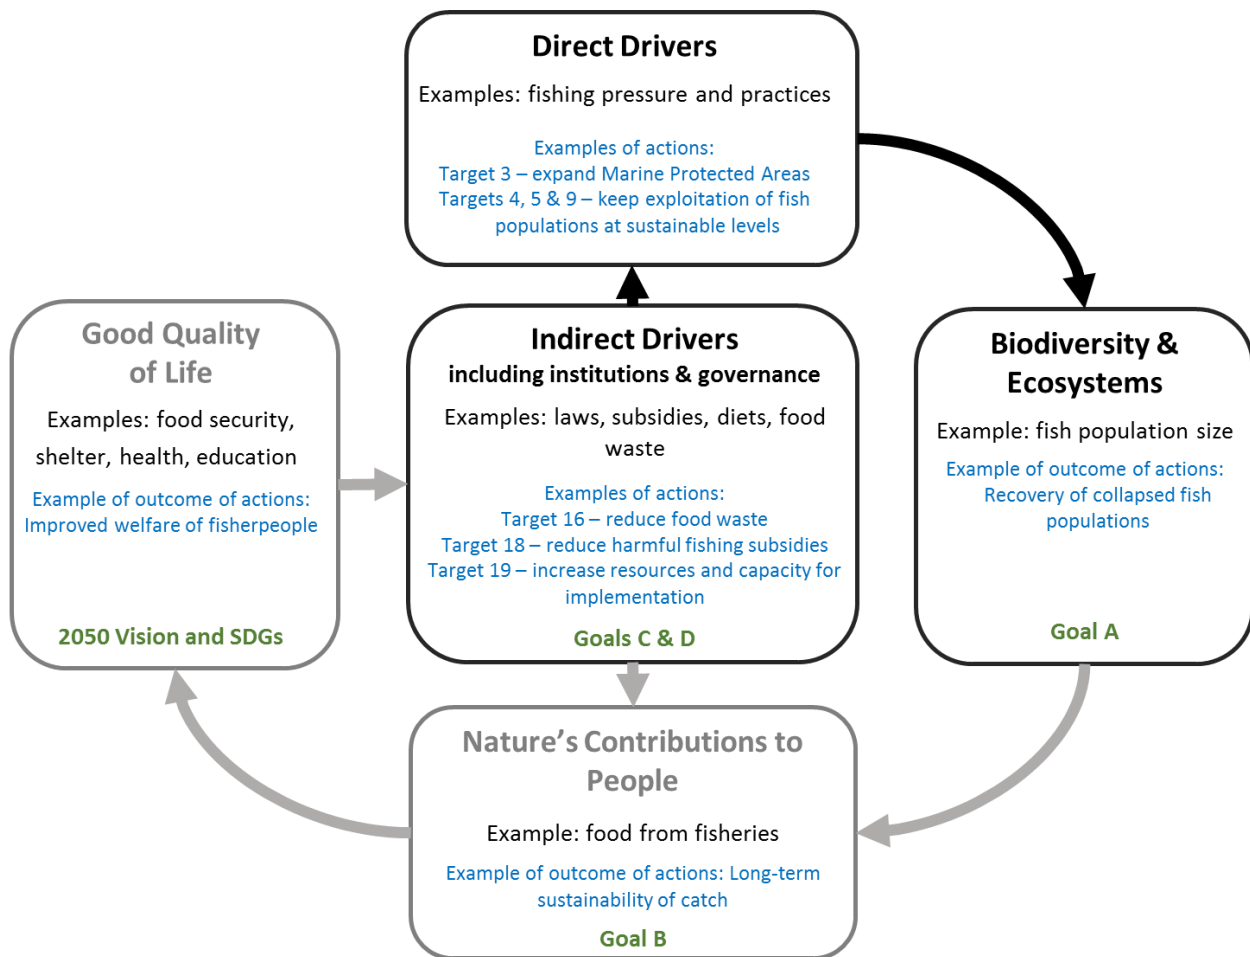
Direct Drivers

Examples: fishing pressure and practices

Examples of actions:
Target 3 – expand Marine Protected Areas
Targets 4, 5 & 9 – keep exploitation of fish populations at sustainable levels

Good Quality of Life

Examples: food security, shelter, health, education

Example of outcome of actions: Improved welfare of fisherpeople

2050 Vision and SDGs

Indirect Drivers
including institutions & governance

Examples: laws, subsidies, diets, food waste

Examples of actions:
Target 16 – reduce food waste
Target 18 – reduce harmful fishing subsidies
Target 19 – increase resources and capacity for implementation

Goals C & D

Biodiversity & Ecosystems

Example: fish population size

Example of outcome of actions: Recovery of collapsed fish populations

Goal A

Nature's Contributions to People

Example: food from fisheries

Example of outcome of actions: Long-term sustainability of catch

Goal B